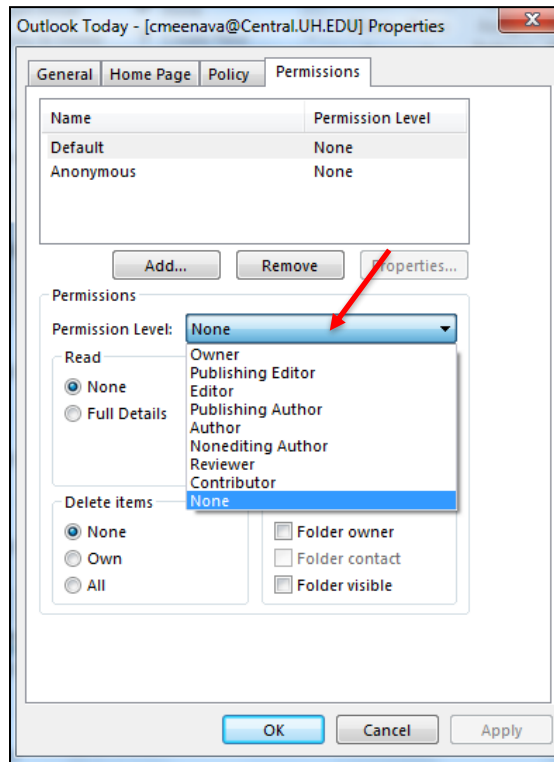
Outlook Today - [cmeenava@Central.UH.EDU] Properties

General | Home Page | Policy | Permissions

| Name | Permission Level |
|---|---|
| Default | None |
| Anonymous | None |

Add... Remove Properties...

Permissions

Permission Level: None

Owner
Publishing Editor
Editor
Publishing Author
Author
Nonediting Author
Reviewer
Contributor
None

Read
None
Full Details

Delete items
None
Own
All

Folder owner
Folder contact
Folder visible

OK Cancel Apply